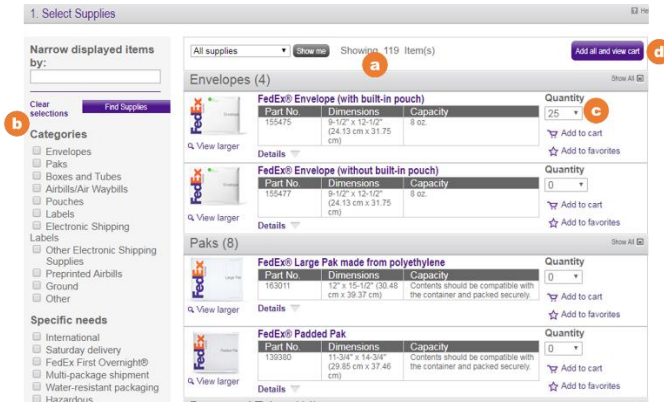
1. Select Supplies

He

Narrow displayed items by:

Clear selections

Find Supplies

b

Categories

Envelopes
Paks
Boxes and Tubes
Airbills/Air Waybills
Pouches
Labels
Electronic Shipping Labels
Other Electronic Shipping Supplies
Preprinted Airbills
Ground
Other

Specific needs

International
Saturday delivery
FedEx First Overnight®
Multi-package shipment
Water-resistant packaging
Hazardous

All supplies

Show me

Showing 119 Item(s)

a

Add all and view cart

d

Envelopes (4)

Show All

FedEx® Envelope (with built-in pouch)

| Part No. | Dimensions | Capacity |
|---|---|---|
| 155475 | 9-1/2" x 12-1/2" (24.13 cm x 31.75 cm) | 8 oz. |

View larger

Details

Quantity

25

c

Add to cart

Add to favorites

FedEx® Envelope (without built-in pouch)

| Part No. | Dimensions | Capacity |
|---|---|---|
| 155477 | 9-1/2" x 12-1/2" (24.13 cm x 31.75 cm) | 8 oz. |

View larger

Details

Quantity

0

Add to cart

Add to favorites

Paks (8)

Show All

FedEx® Large Pak made from polyethylene

| Part No. | Dimensions | Capacity |
|---|---|---|
| 163011 | 12" x 15-1/2" (30.48 cm x 39.37 cm) | Contents should be compatible with the container and packed securely. |

View larger

Details

Quantity

0

Add to cart

Add to favorites

FedEx® Padded Pak

| Part No. | Dimensions | Capacity |
|---|---|---|
| 139380 | 11-3/4" x 14-3/4" (29.85 cm x 37.46 cm) | Contents should be compatible with the container and packed securely. |

View larger

Details

Quantity

0

Add to cart

Add to favorites